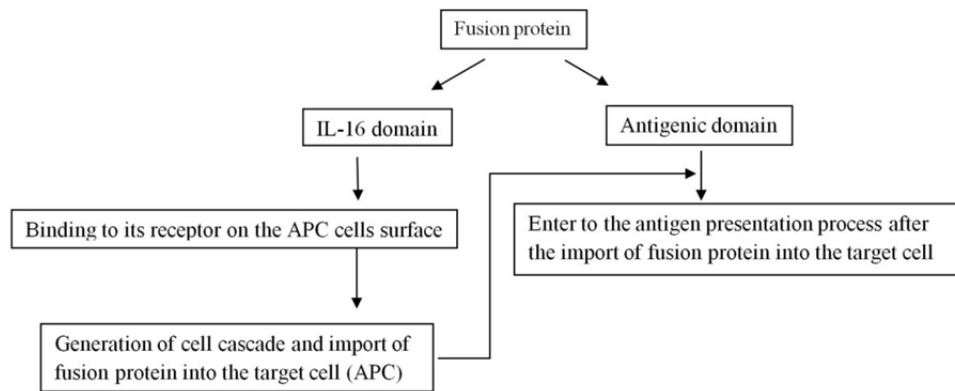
Fusion protein

IL-16 domain

Antigenic domain

Binding to its receptor on the APC cells surface

Enter to the antigen presentation process after the import of fusion protein into the target cell

Generation of cell cascade and import of fusion protein into the target cell (APC)